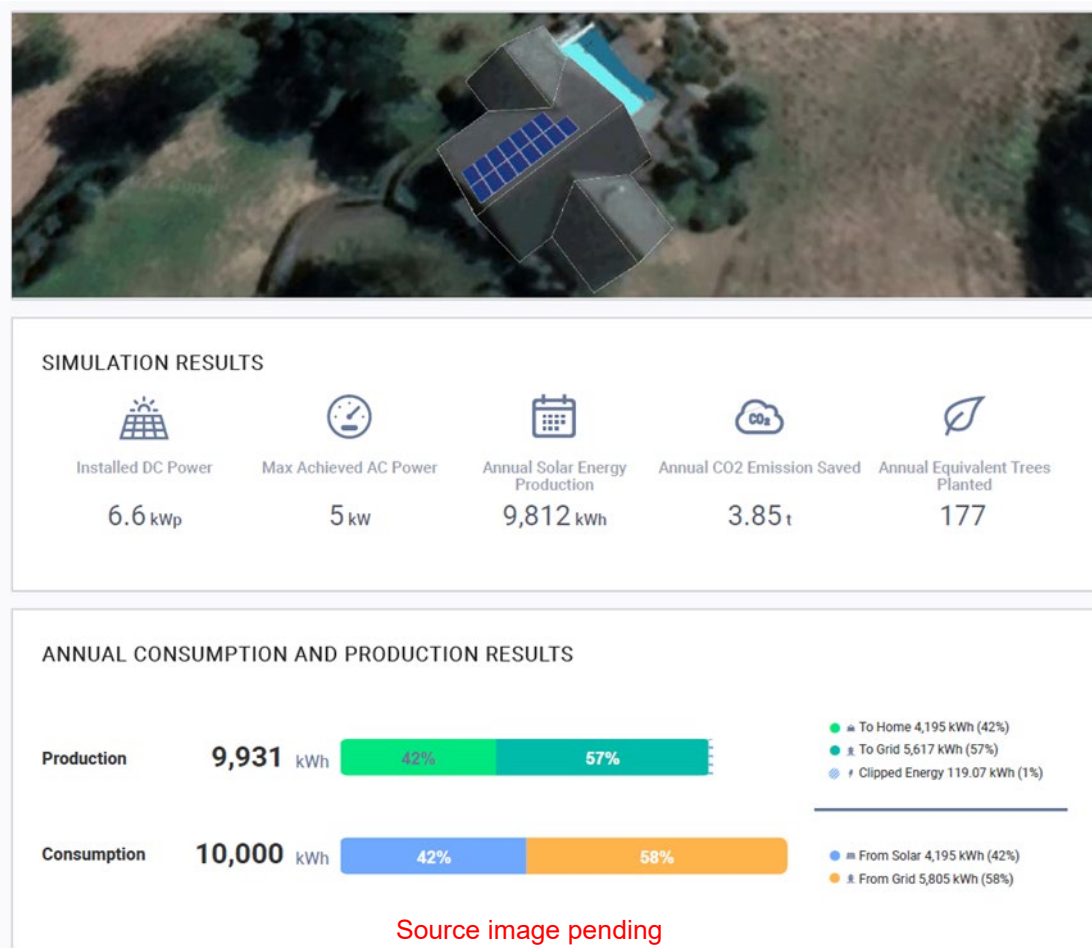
SIMULATION RESULTS

$CO_2$

Installed DC Power
6.6 kWp

Max Achieved AC Power
5 kW

Annual Solar Energy Production
9,812 kWh

Annual CO2 Emission Saved
3.85 t

Annual Equivalent Trees Planted
177

ANNUAL CONSUMPTION AND PRODUCTION RESULTS

Production 9,931 kWh 42% 57%

To Home 4,195 kWh (42%)
To Grid 5,617 kWh (57%)
Clipped Energy 119.07 kWh (1%)

Consumption 10,000 kWh 42% 58%

From Solar 4,195 kWh (42%)
From Grid 5,805 kWh (58%)

Source image pending